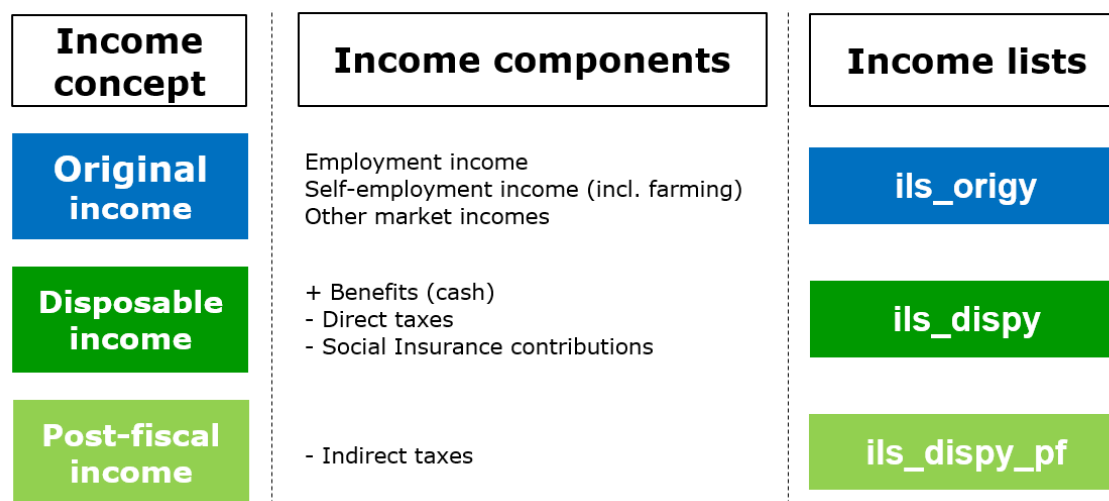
Income concept

Income components

Income lists

Original income

Employment income
Self-employment income (incl. farming)
Other market incomes

ils_origy

Disposable income

+ Benefits (cash)
- Direct taxes
- Social Insurance contributions

ils_dispy

Post-fiscal income

- Indirect taxes

ils_dispy_pf